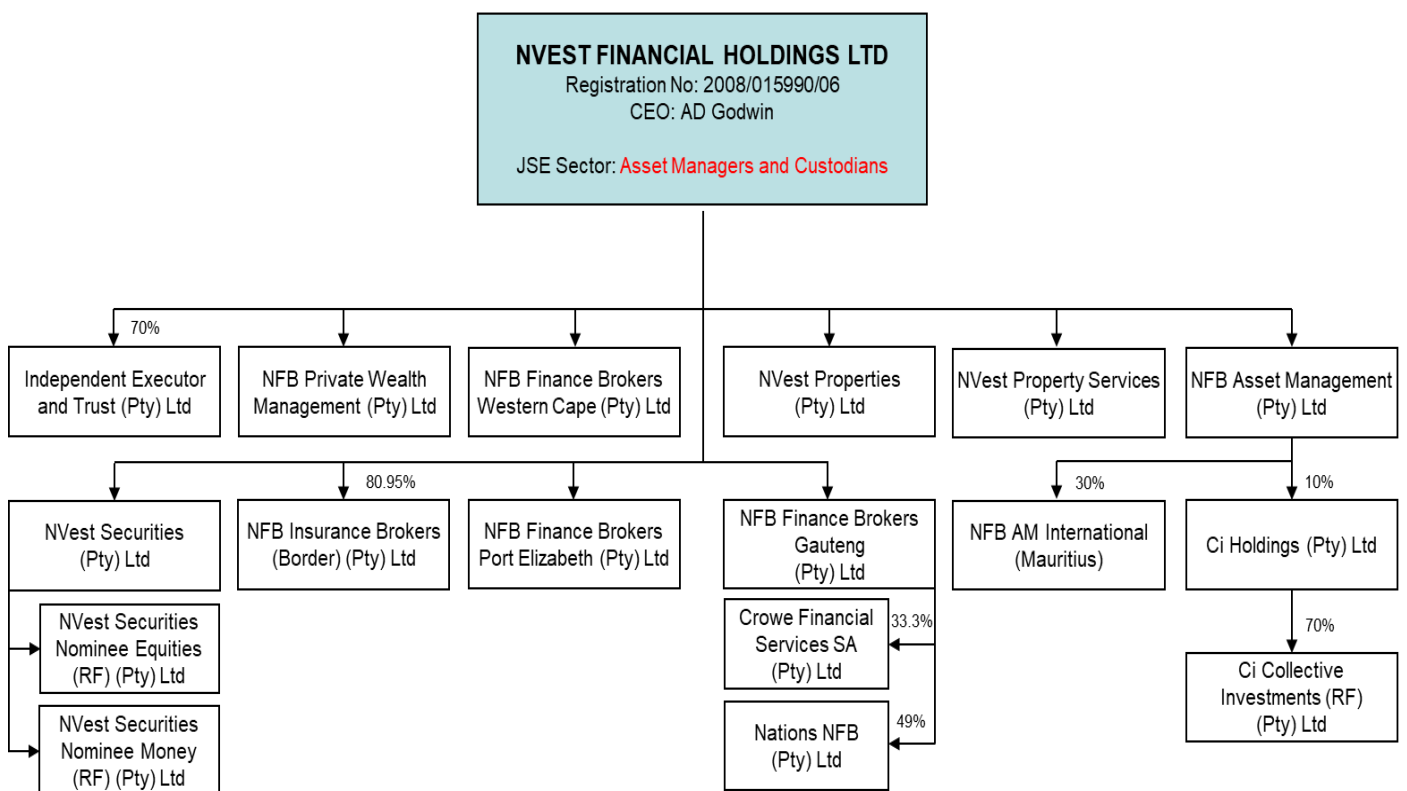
NVEST FINANCIAL HOLDINGS LTD
Registration No: 2008/015990/06
CEO: AD Godwin

JSE Sector: Asset Managers and Custodians

70%

Independent Executor and Trust (Pty) Ltd

NFB Private Wealth Management (Pty) Ltd

NFB Finance Brokers Western Cape (Pty) Ltd

NVest Properties (Pty) Ltd

NVest Property Services (Pty) Ltd

NFB Asset Management (Pty) Ltd

NVest Securities (Pty) Ltd

80.95%

NFB Insurance Brokers (Border) (Pty) Ltd

NFB Finance Brokers Port Elizabeth (Pty) Ltd

NFB Finance Brokers Gauteng (Pty) Ltd

30%

NFB AM International (Mauritius)

10%

Ci Holdings (Pty) Ltd

NVest Securities Nominee Equities (RF) (Pty) Ltd

Crowe Financial Services SA (Pty) Ltd

33.3%

70%

Ci Collective Investments (RF) (Pty) Ltd

NVest Securities Nominee Money (RF) (Pty) Ltd

49%

Nations NFB (Pty) Ltd